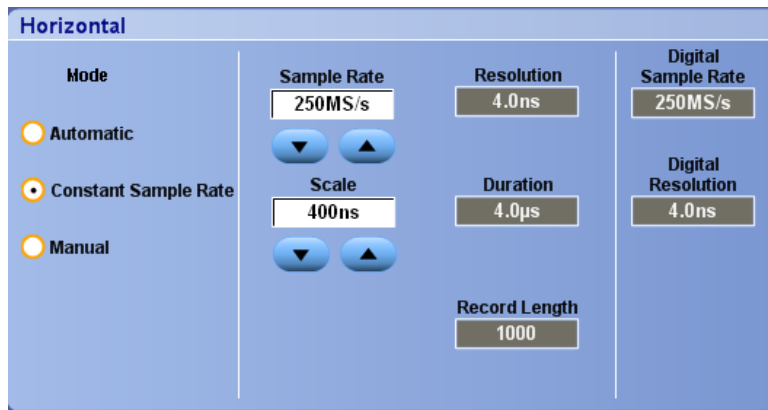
Horizontal

Mode

Automatic

Constant Sample Rate

Manual

Sample Rate
250MS/s

Scale
400ns

Resolution
4.0ns

Duration
4.0µs

Record Length
1000

Digital Sample Rate
250MS/s

Digital Resolution
4.0ns